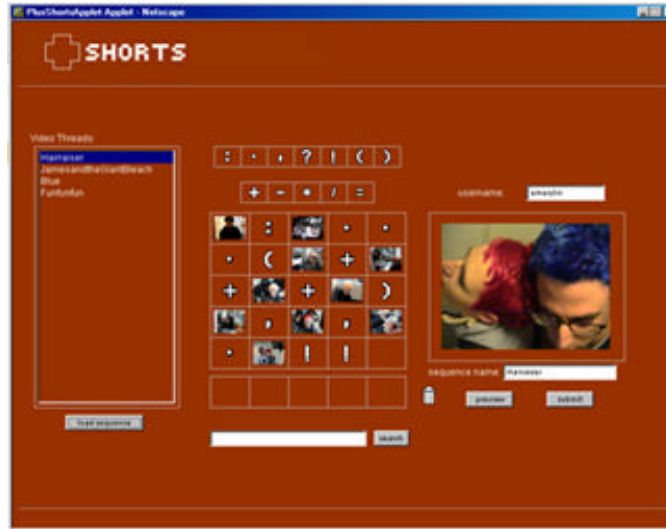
PlusShortsApplet Applet - Netscape

SHORTS

Video Threads

Hairraiser
JamesandtheGiantBleach
Blue
Funfunfun

load sequence

: . , ? ! ( )

+ - * / =

: . .
. ( +
+ + )
, ,
. ! !

search

username

sequence name Hairraiser

preview

submit